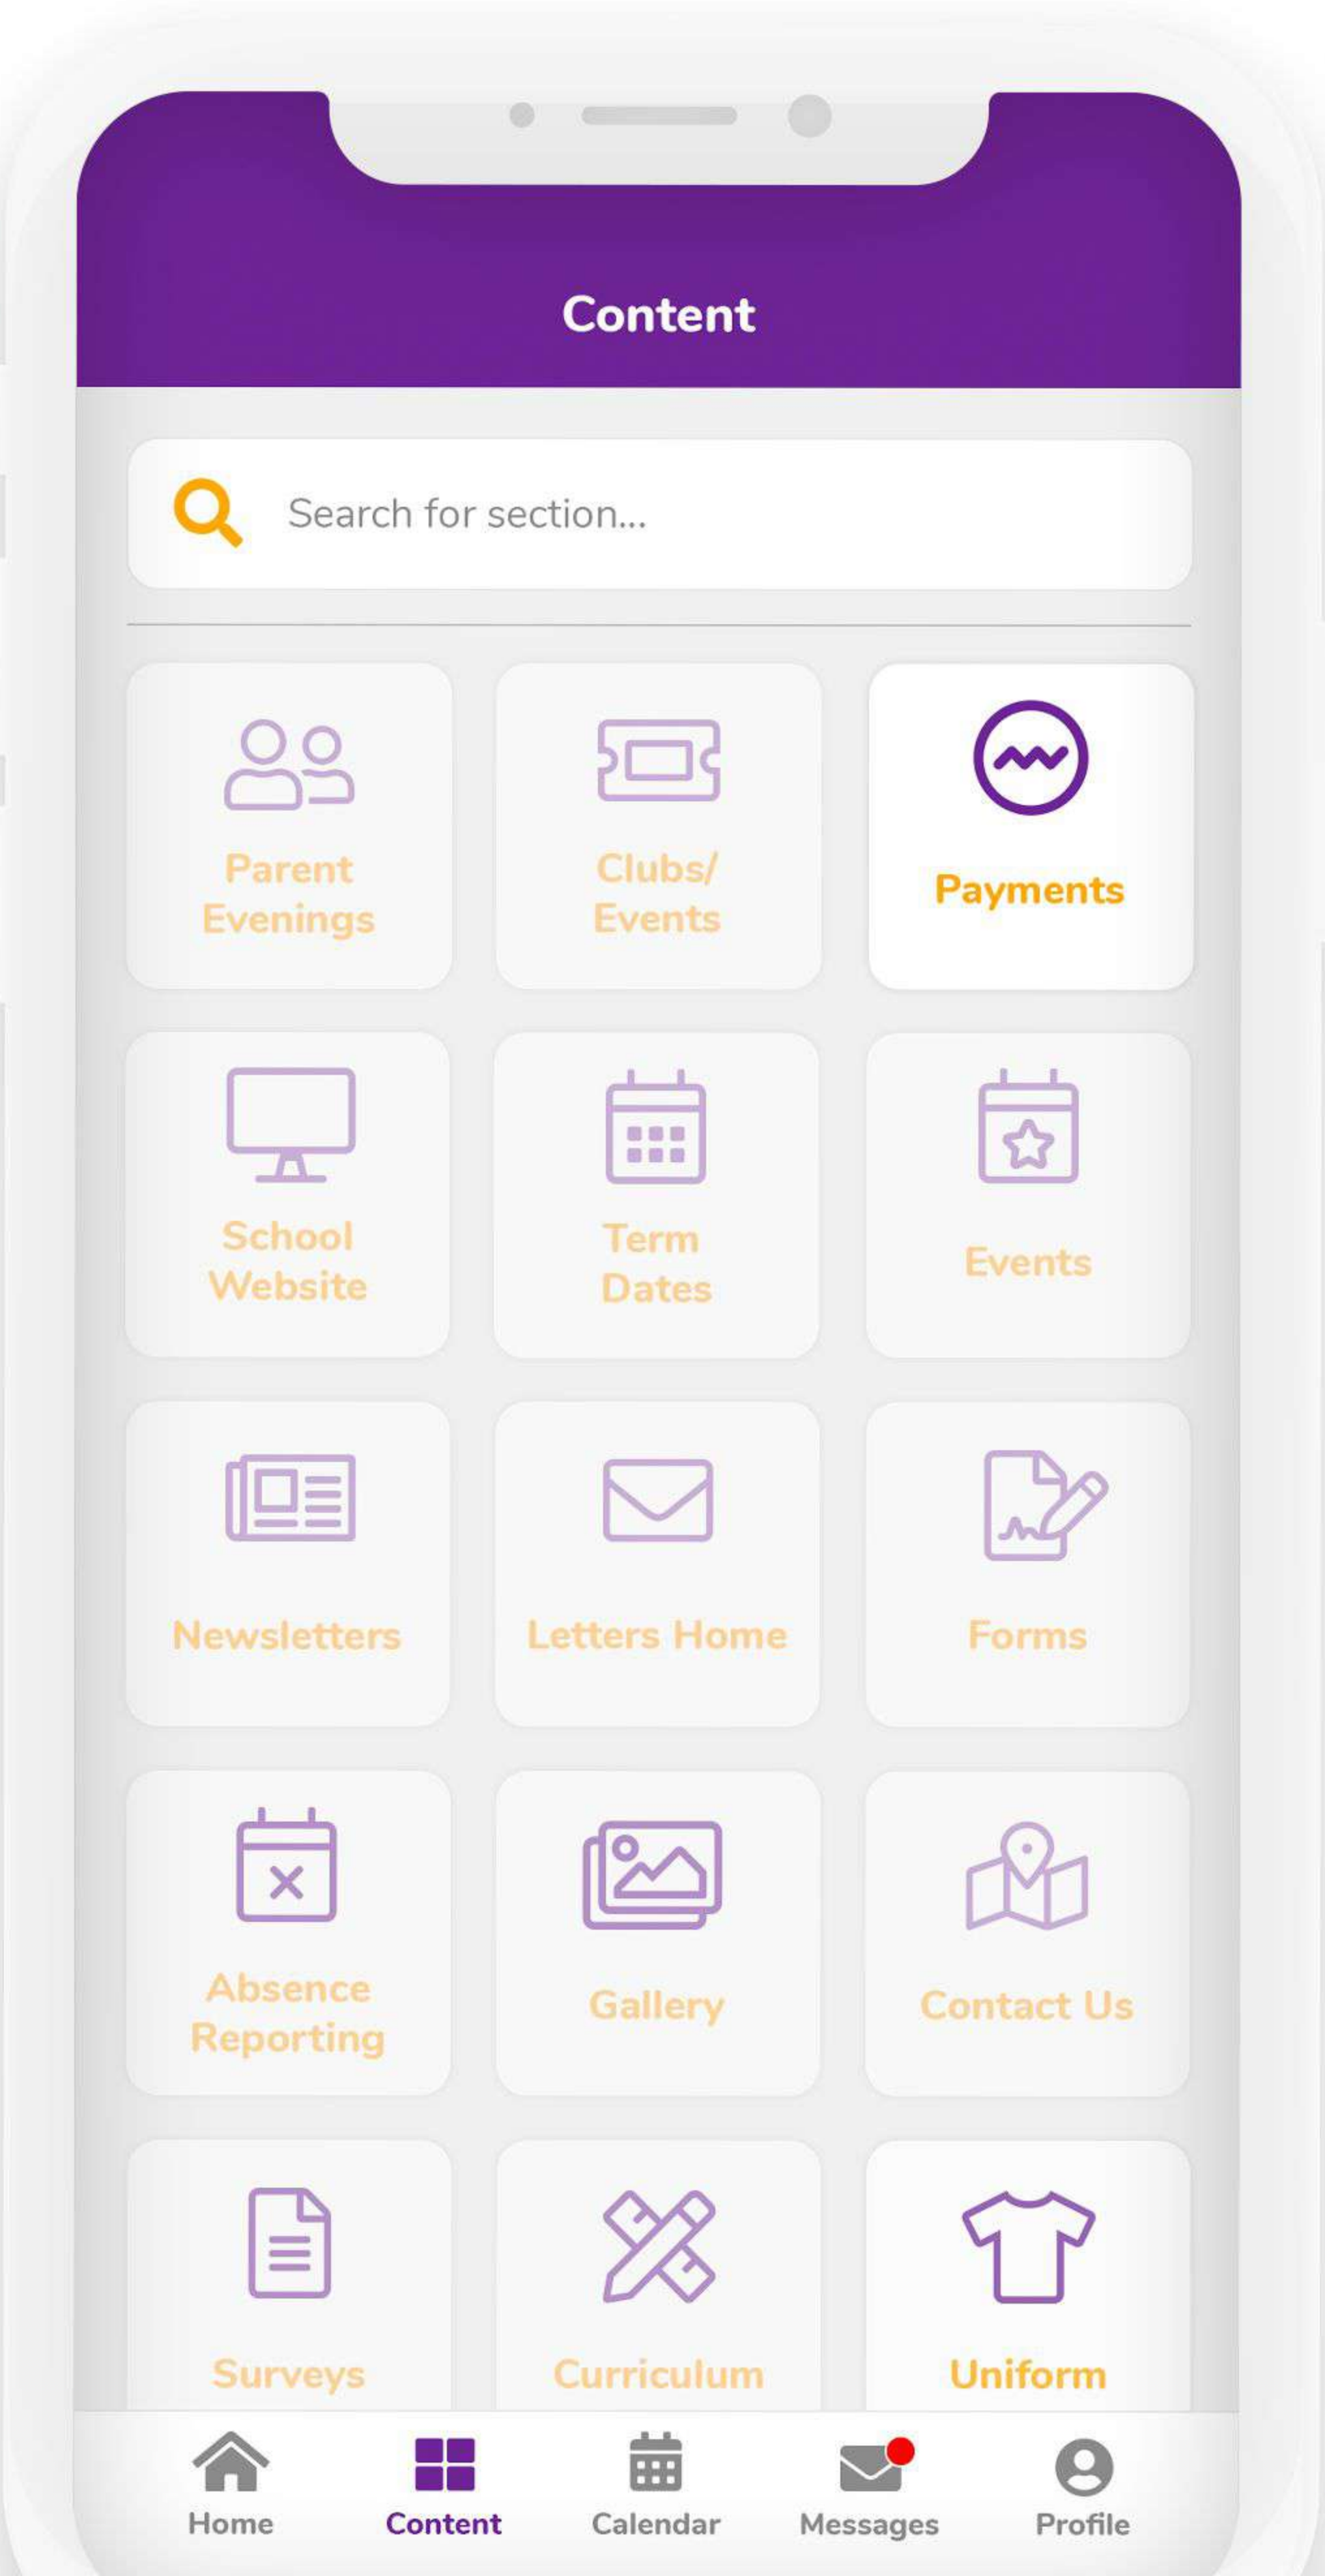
Content

Search for section...

Parent Evenings

Clubs/ Events

Payments

School Website

Term Dates

Events

Newsletters

Letters Home

Forms

Absence Reporting

Gallery

Contact Us

Surveys

Curriculum

Uniform

Home

Content

Calendar

Messages

Profile